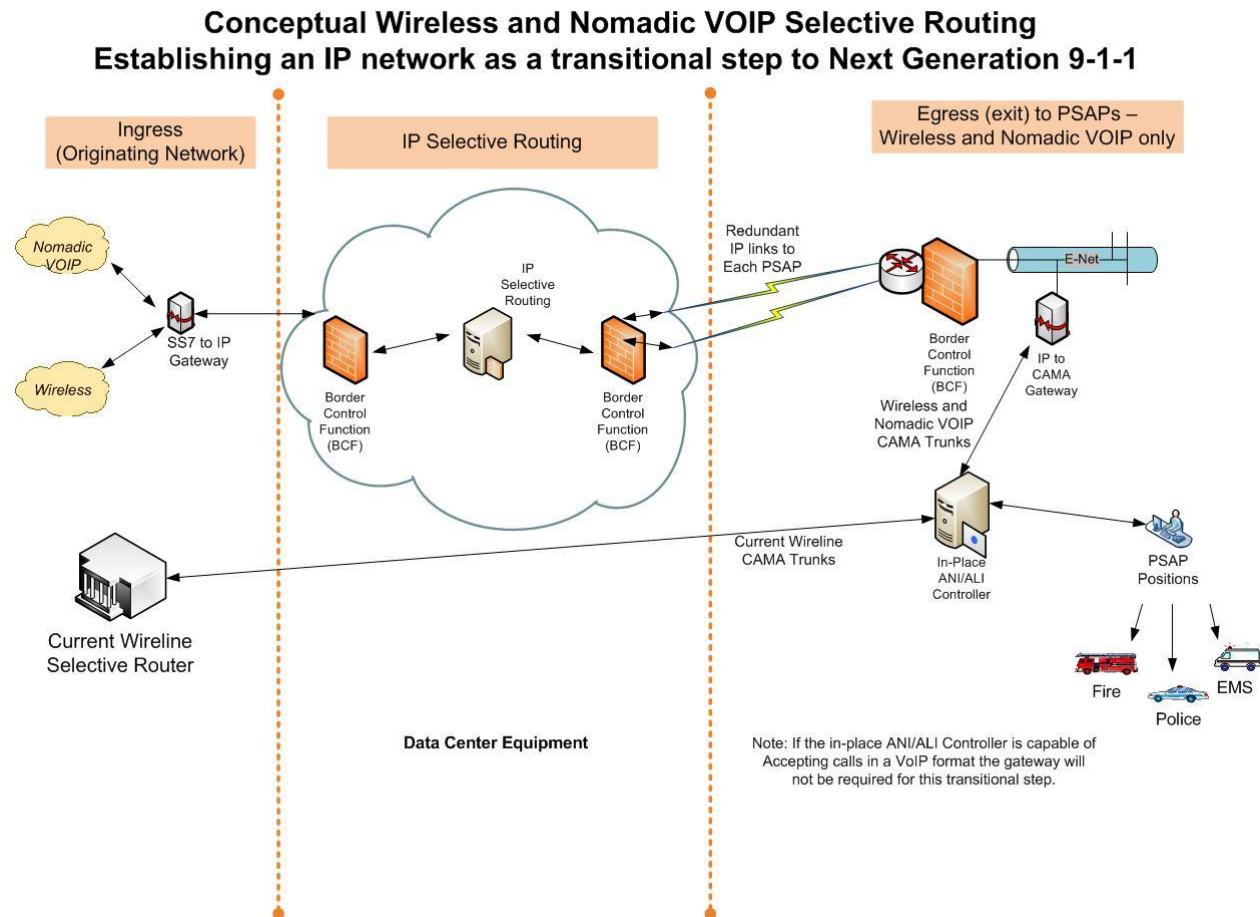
Conceptual Wireless and Nomadic VOIP Selective Routing
Establishing an IP network as a transitional step to Next Generation 9-1-1

Ingress (Originating Network)

IP Selective Routing

Egress (exit) to PSAPs – Wireless and Nomadic VOIP only

Nomadic VOIP

Wireless

SS7 to IP Gateway

IP Selective Routing

Border Control Function (BCF)

Border Control Function (BCF)

Redundant IP links to Each PSAP

E-Net

Border Control Function (BCF)

IP to CAMA Gateway

Wireless and Nomadic VOIP CAMA Trunks

Current Wireline CAMA Trunks

In-Place ANI/ALI Controller

PSAP Positions

Fire

Police

EMS

Current Wireline Selective Router

Data Center Equipment

Note: If the in-place ANI/ALI Controller is capable of Accepting calls in a VoIP format the gateway will not be required for this transitional step.